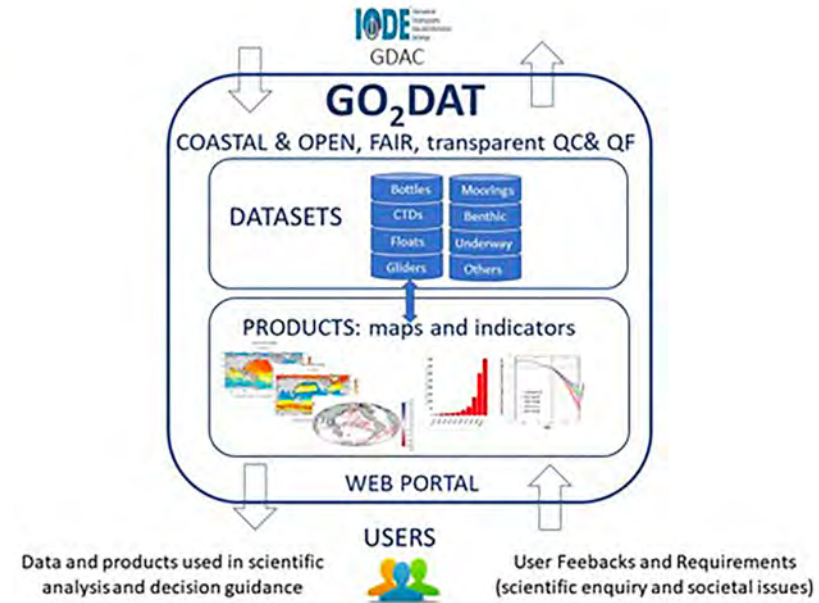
IODE

GDAC

GO$_2$DAT

COASTAL & OPEN, FAIR, transparent QC& QF

DATASETS

Bottles
CTDs
Floats
Gliders

Moorings
Benthic
Underway
Others

PRODUCTS: maps and indicators

WEB PORTAL

USERS

Data and products used in scientific analysisand decision guidance

User Feebacks and Requirements (scientific enquiry and societal issues)